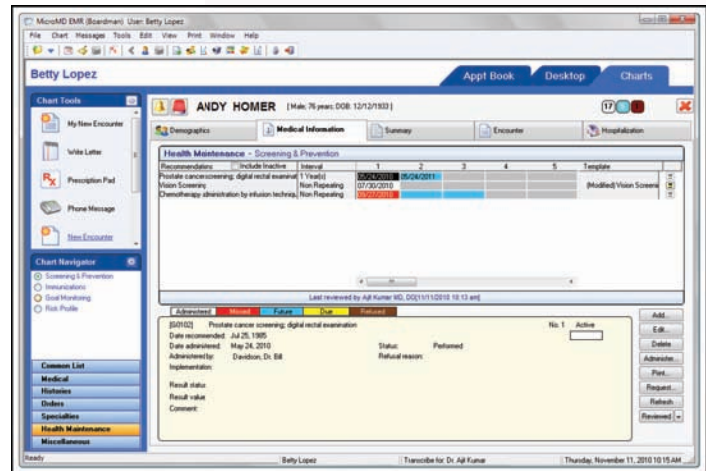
MicroMD EMR (Boardman) User: Betty Lopez

File Chart Messages Tools Edit View Print Window Help

Betty Lopez

Appt Book Desktop Charts

Chart Tools

My New Encounter

Write Letter

Prescription Pad

Phone Message

New Encounter

Chart Navigator

Screening & Prevention
Immunizations
Goal Monitoring
Risk Profile

Common List
Medical
Histories
Orders
Specialties
Health Maintenance
Miscellaneous

ANDY HOMER [Male; 76 years; DOB: 12/12/1933]

17

Demographics Medical Information Summary Encounter Hospitalization

Health Maintenance - Screening & Prevention

| Recommendations | Include Inactive | Interval | 1 | 2 | 3 | 4 | 5 | Template |
|---|---|---|---|---|---|---|---|---|
| Prostate cancer screening; digital rectal examinat | | 1 Year(s) | 05/24/2010 | 05/24/2011 | | | | |
| Vision Screening | | Non Repeating | 07/30/2010 | | | | | (Modified) Vision Screening |
| Chemotherapy administration by infusion techniq | | Non Repeating | 09/27/2010 | | | | | |

Last reviewed by Ajit Kumar MD, DO[11/11/2010 10:13 am]

Administered Missed Future Due Refused

[G0102] Prostate cancer screening; digital rectal examination No. 1 Active
Date recommended: Jul 25, 1985
Date administered: May 24, 2010 Status: Performed
Administered by: Davidson, Dr. Bill Refusal reason:
Implementation:
Result status:
Result value:
Comment:

Add... Edit... Delete Administer... Print... Request... Refresh Reviewed

Ready Betty Lopez Transcribe for: Dr. Ajit Kumar Thursday, November 11, 2010 10:15 AM